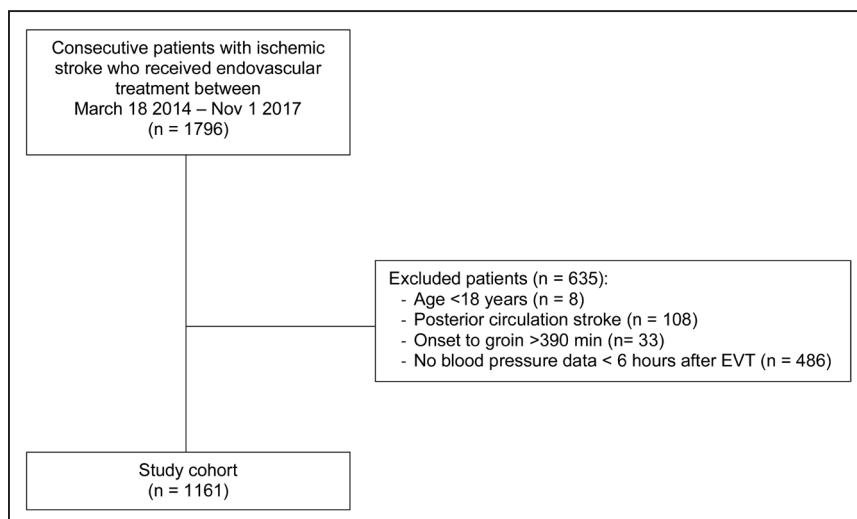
Consecutive patients with ischemic stroke who received endovascular treatment between March 18 2014 – Nov 1 2017 (n = 1796)

Excluded patients (n = 635):
- Age <18 years (n = 8)
- Posterior circulation stroke (n = 108)
- Onset to groin >390 min (n= 33)
- No blood pressure data < 6 hours after EVT (n = 486)

Study cohort (n = 1161)